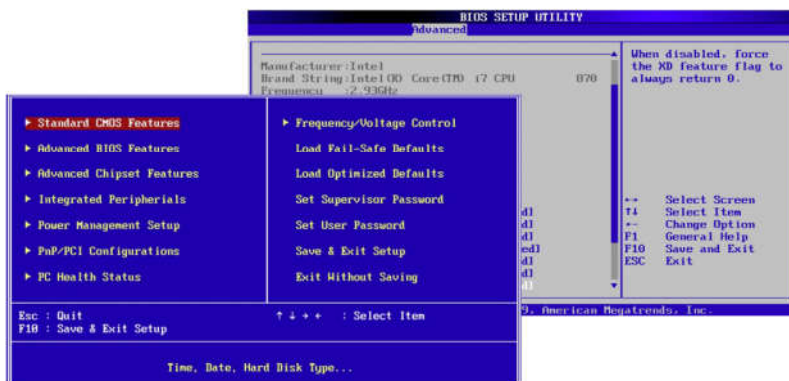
BIOS SETUP UTILITY
Advanced

Manufacturer:Intel
Brand String:Intel(R) Core(TM) i7 CPU 870
Frequency :2.93GHz

When disabled, force the XD feature flag to always return 0.

► Standard CMOS Features
► Advanced BIOS Features
► Advanced Chipset Features
► Integrated Peripherals
► Power Management Setup
► PnP/PCI Configurations
► PC Health Status

► Frequency/Voltage Control
Load Fail-Safe Defaults
Load Optimized Defaults
Set Supervisor Password
Set User Password
Save & Exit Setup
Exit Without Saving

dl
dl
dl
ed]
dl
dl
dl

↔ Select Screen
↑↓ Select Item
+- Change Option
F1 General Help
F10 Save and Exit
ESC Exit

Esc : Quit
F10 : Save & Exit Setup

↑ ↓ → ← : Select Item

9, American Megatrends, Inc.

Time, Date, Hard Disk Type...